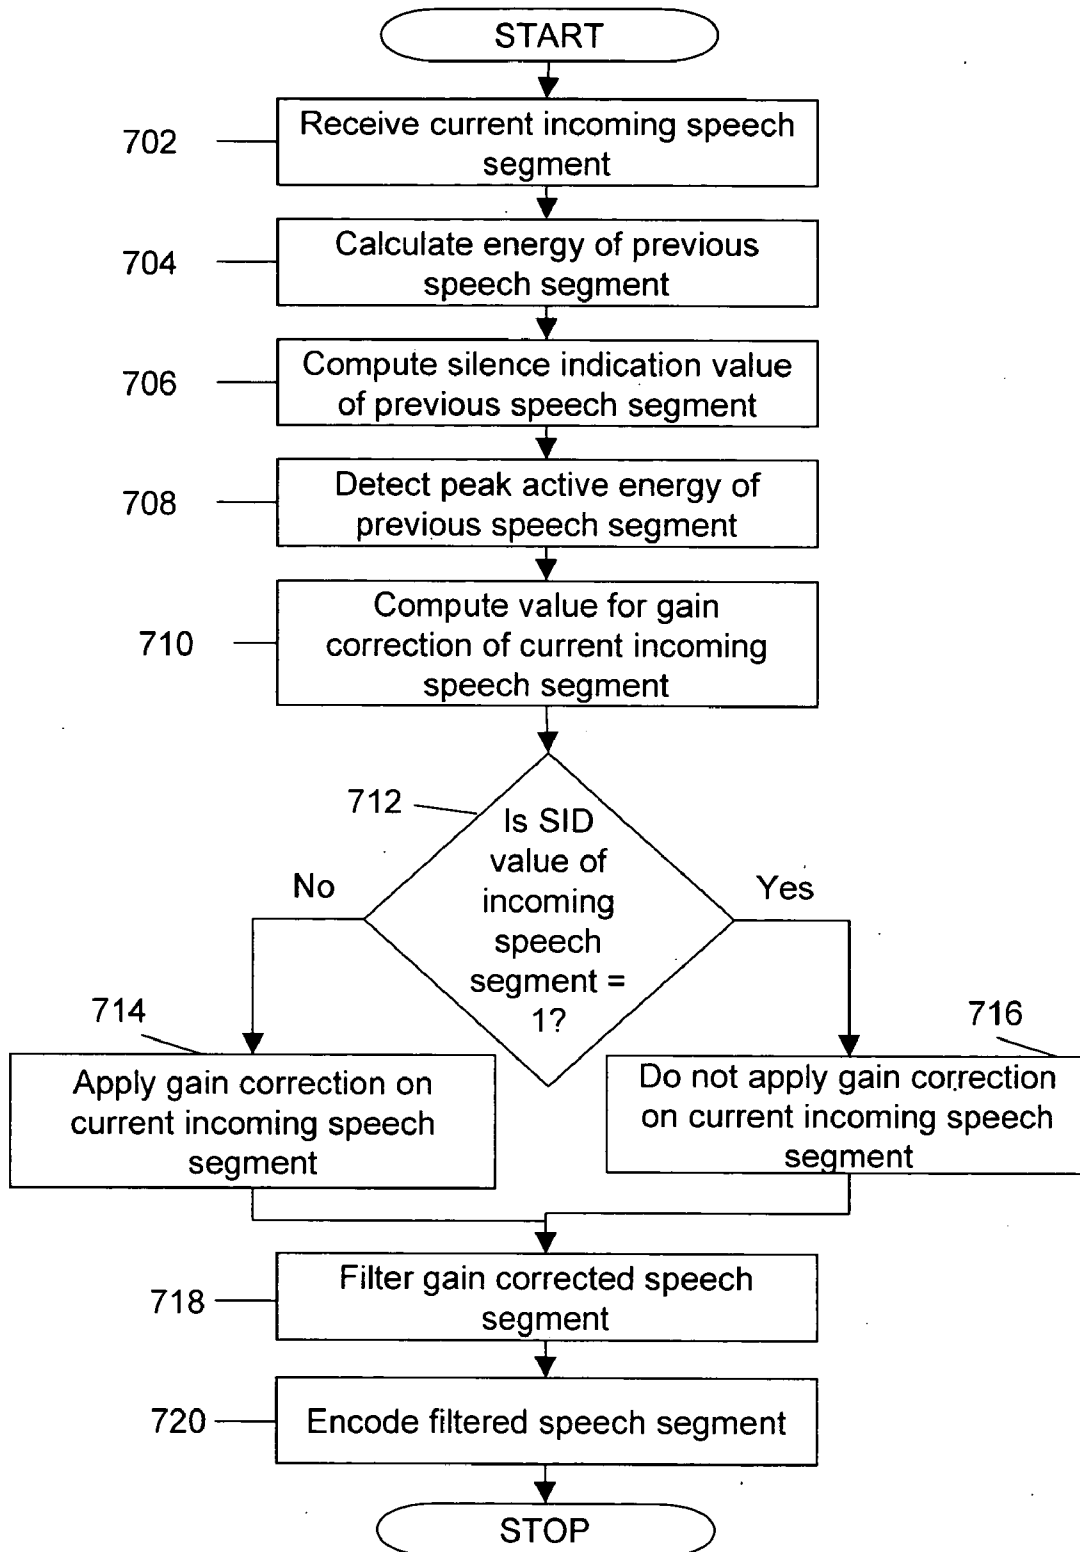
START

702 Receive current incoming speech segment

704 Calculate energy of previous speech segment

706 Compute silence indication value of previous speech segment

708 Detect peak active energy of previous speech segment

710 Compute value for gain correction of current incoming speech segment

712 Is SID value of incoming speech segment = 1?

No

Yes

714 Apply gain correction on current incoming speech segment

716 Do not apply gain correction on current incoming speech segment

718 Filter gain corrected speech segment

720 Encode filtered speech segment

STOP